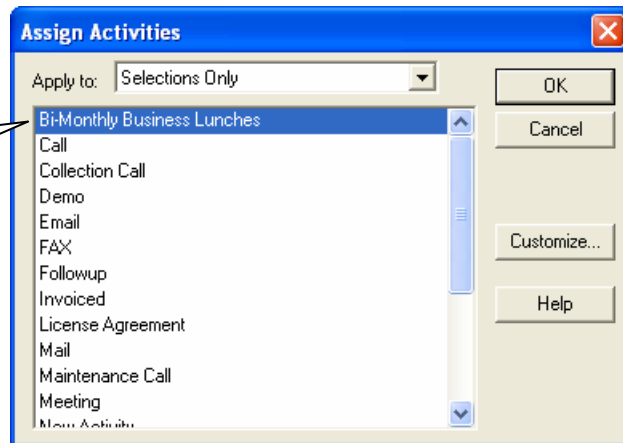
Assign Activities

Apply to: Selections Only

Bi-Monthly Business Lunches
Call
Collection Call
Demo
Email
FAX
Followup
Invoiced
License Agreement
Mail
Maintenance Call
Meeting
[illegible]

OK
Cancel
Customize...
Help